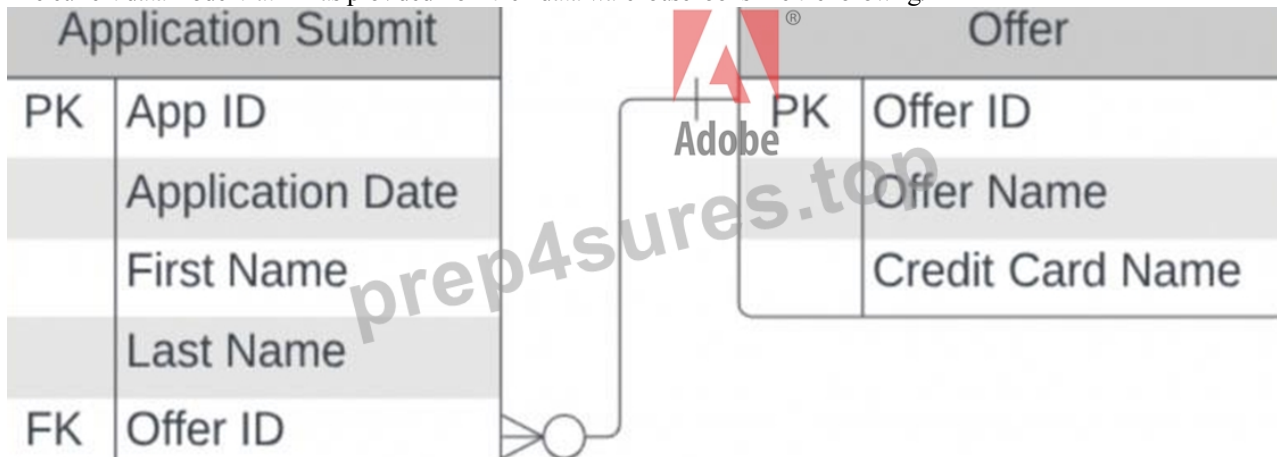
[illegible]

| | Application Submit |
|---|---|
| PK | App ID |
| | Application Date |
| | First Name |
| | Last Name |
| FK | Offer ID |

Adobe®

prep4sures.top

| | Offer |
|---|---|
| PK | Offer ID |
| | Offer Name |
| | Credit Card Name |